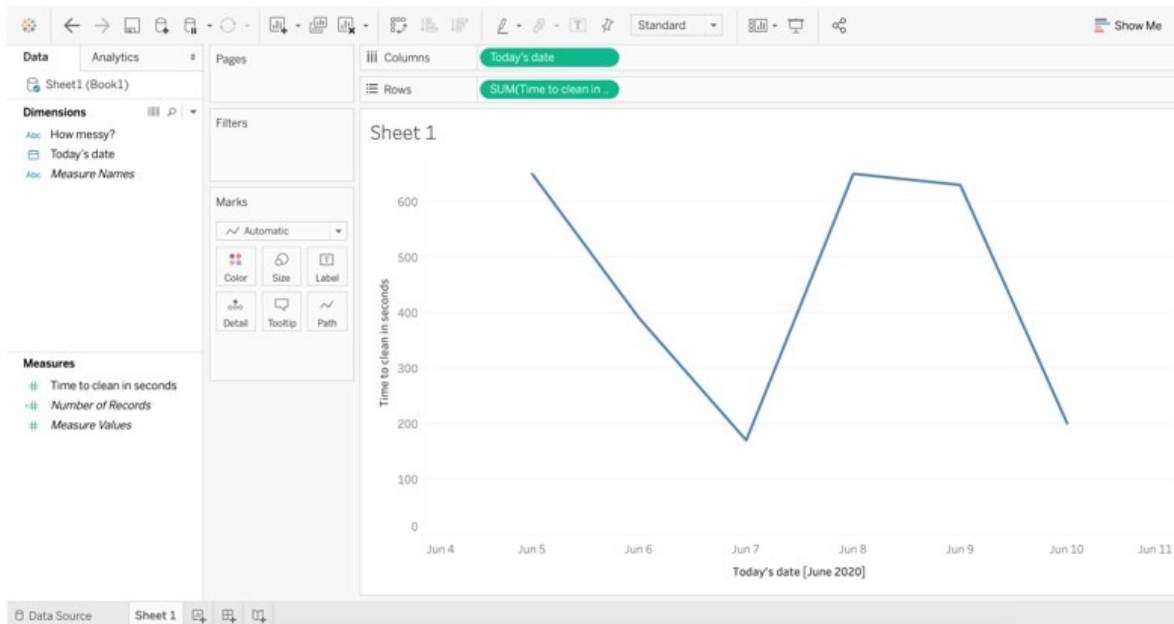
Standard

Show Me

Data

Analytics

Sheet1 (Book1)

Dimensions

How messy?

Today's date

Measure Names

Measures

Time to clean in seconds

Number of Records

Measure Values

Pages

Filters

Marks

Automatic

Color

Size

Label

Detail

Tooltip

Path

Columns

Today's date

Rows

SUM(Time to clean in ..

Sheet 1

Time to clean in seconds

600

500

400

300

200

100

0

Jun 4

Jun 5

Jun 6

Jun 7

Jun 8

Jun 9

Jun 10

Jun 11

Today's date [June 2020]

Data Source

Sheet 1